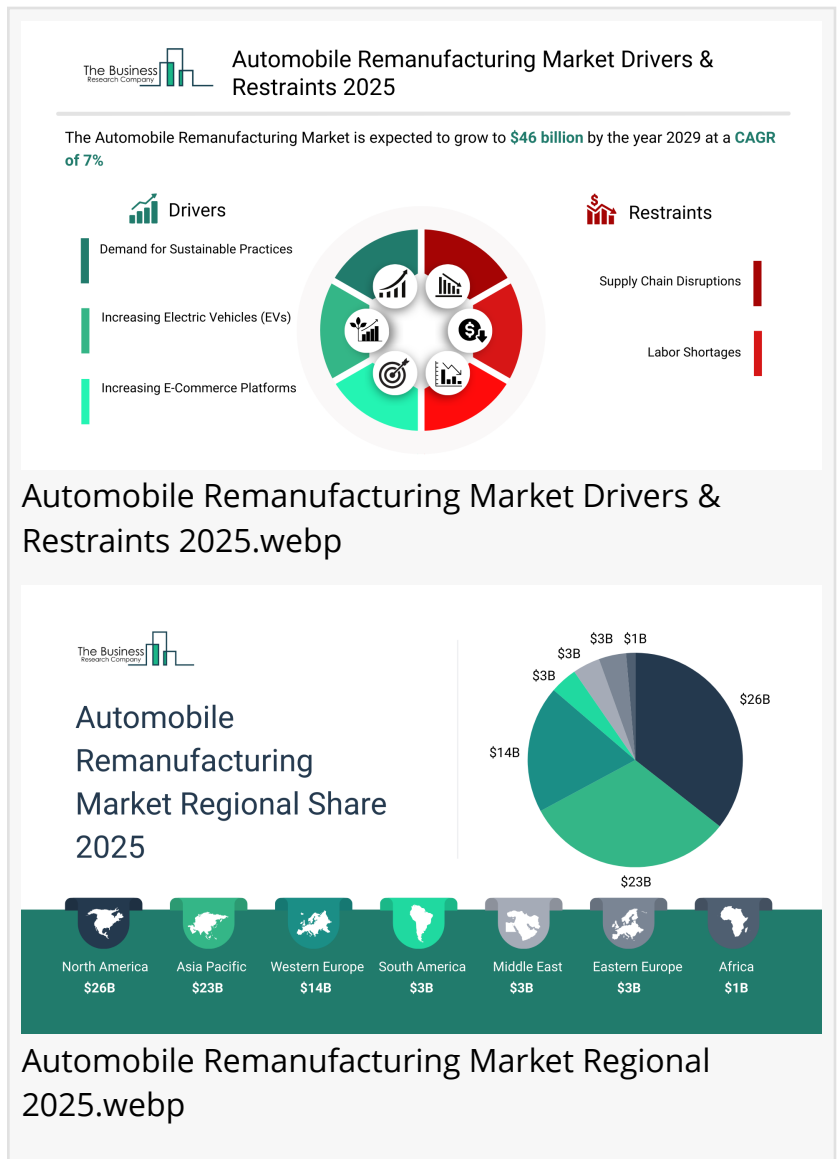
The Business Research Company

Automobile Remanufacturing Market Drivers & Restraints 2025

The Automobile Remanufacturing Market is expected to grow to $46 billion by the year 2029 at a CAGR of 7%

Drivers

Demand for Sustainable Practices

Increasing Electric Vehicles (EVs)

Increasing E-Commerce Platforms

Restraints

Supply Chain Disruptions

Labor Shortages

Automobile Remanufacturing Market Drivers & Restraints 2025.webp

The Business Research Company

Automobile Remanufacturing Market Regional Share 2025

$3B $1B $3B $3B $26B $14B $23B

North America $26B

Asia Pacific $23B

Western Europe $14B

South America $3B

Middle East $3B

Eastern Europe $3B

Africa $1B

Automobile Remanufacturing Market Regional 2025.webp